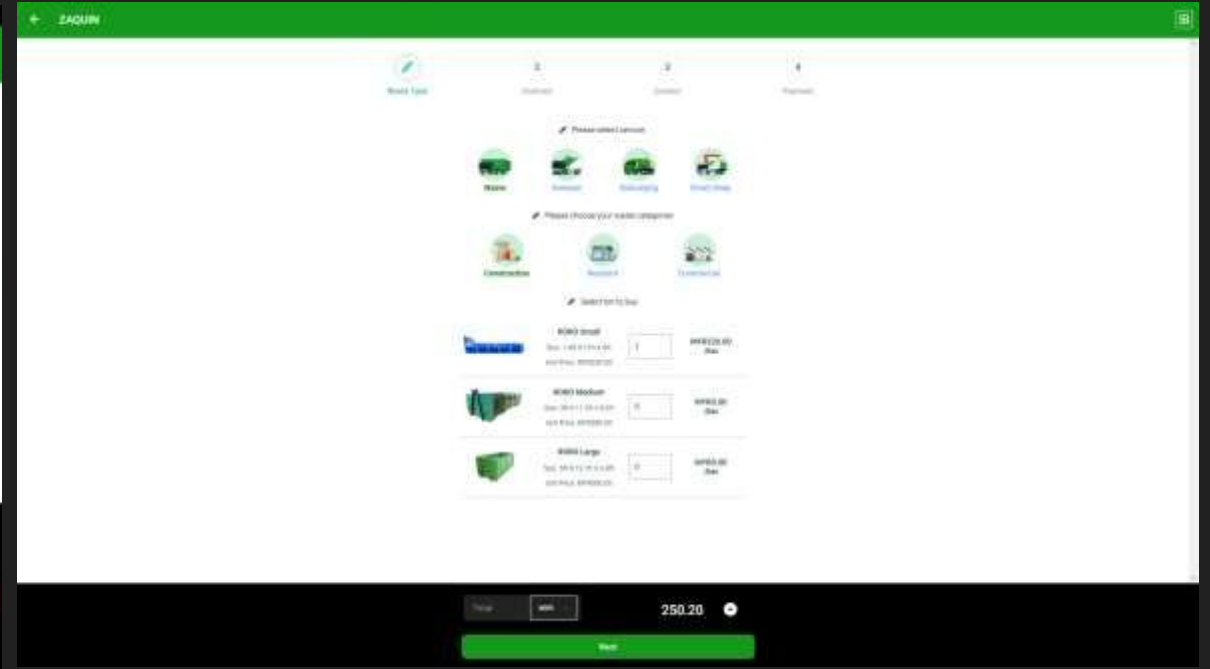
ZAQUIN

Waste Type
2
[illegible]
3
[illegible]
4
Payment

Please select service

Waste
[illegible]
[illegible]
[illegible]

Please choose your waste categories

Construction
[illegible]
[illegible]

Select bin to buy

RORO Small
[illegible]
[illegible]
1
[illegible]

RORO Medium
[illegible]
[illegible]
0
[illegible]

RORO Large
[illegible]
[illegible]
0
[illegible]

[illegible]
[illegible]
250.20

Next